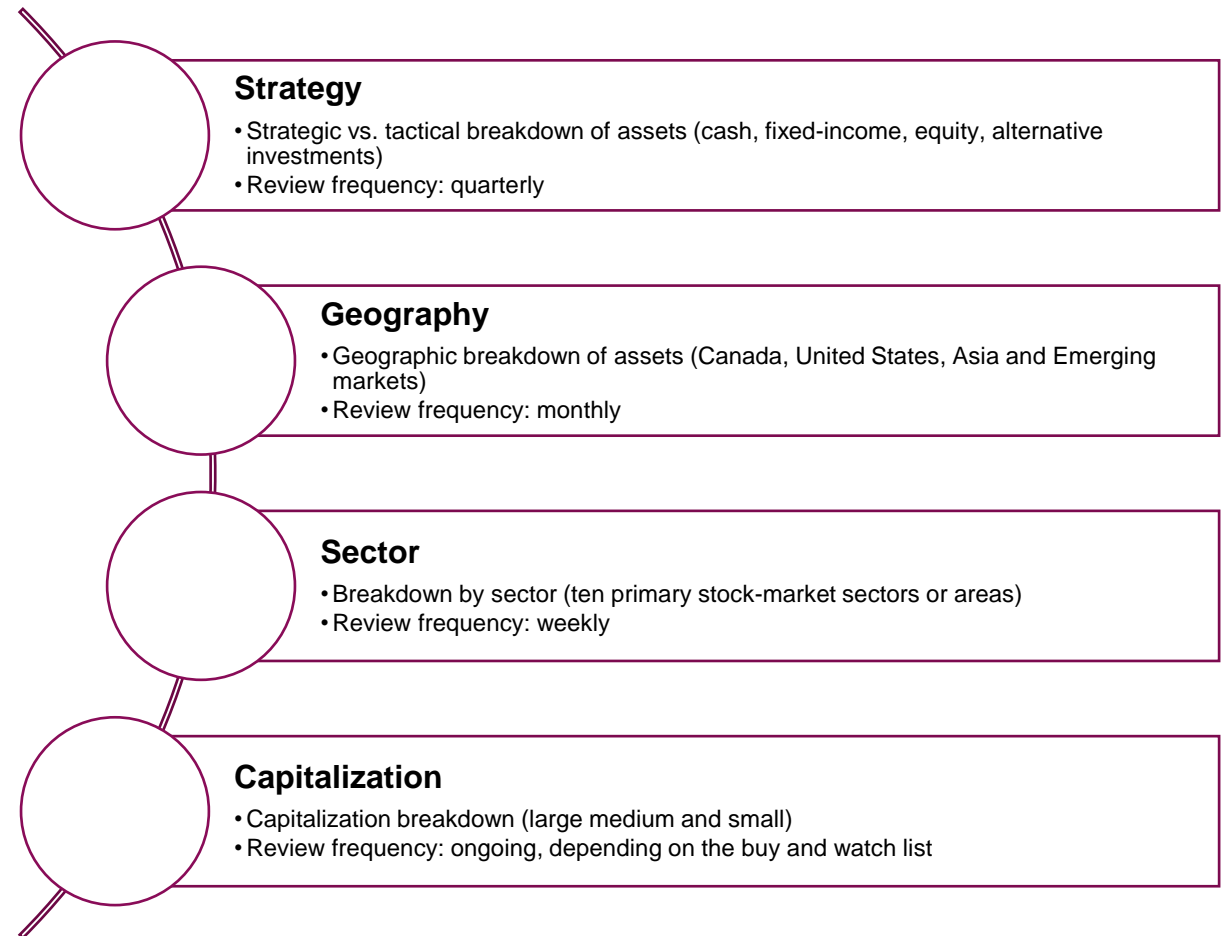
Strategy
• Strategic vs. tactical breakdown of assets (cash, fixed-income, equity, alternative investments)
• Review frequency: quarterly

Geography
• Geographic breakdown of assets (Canada, United States, Asia and Emerging markets)
• Review frequency: monthly

Sector
• Breakdown by sector (ten primary stock-market sectors or areas)
• Review frequency: weekly

Capitalization
• Capitalization breakdown (large medium and small)
• Review frequency: ongoing, depending on the buy and watch list